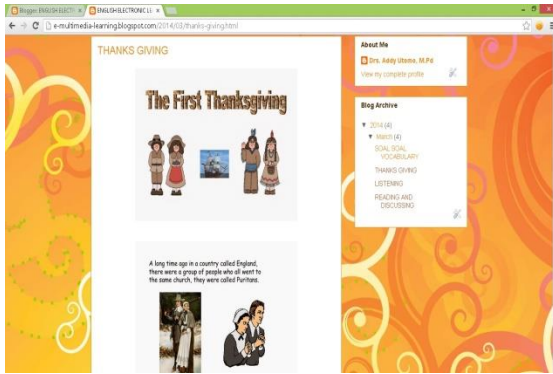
Blogger: ENGLISH ELECTI ×
ENGLISH ELECTRONIC LE ×

e-multimedia-learning.blogspot.com/2014/03/thanks-giving.html

THANKS GIVING

The First Thanksgiving

A long time ago in a country called England, there were a group of people who all went to the same church, they were called Puritans.

About Me

Drs. Addy Utomo, M.Pd

View my complete profile

Blog Archive

▼ 2014 (4)

▼ March (4)

SOAL SOAL VOCABULARY

THANKS GIVING

LISTENING

READING AND DISCUSSING